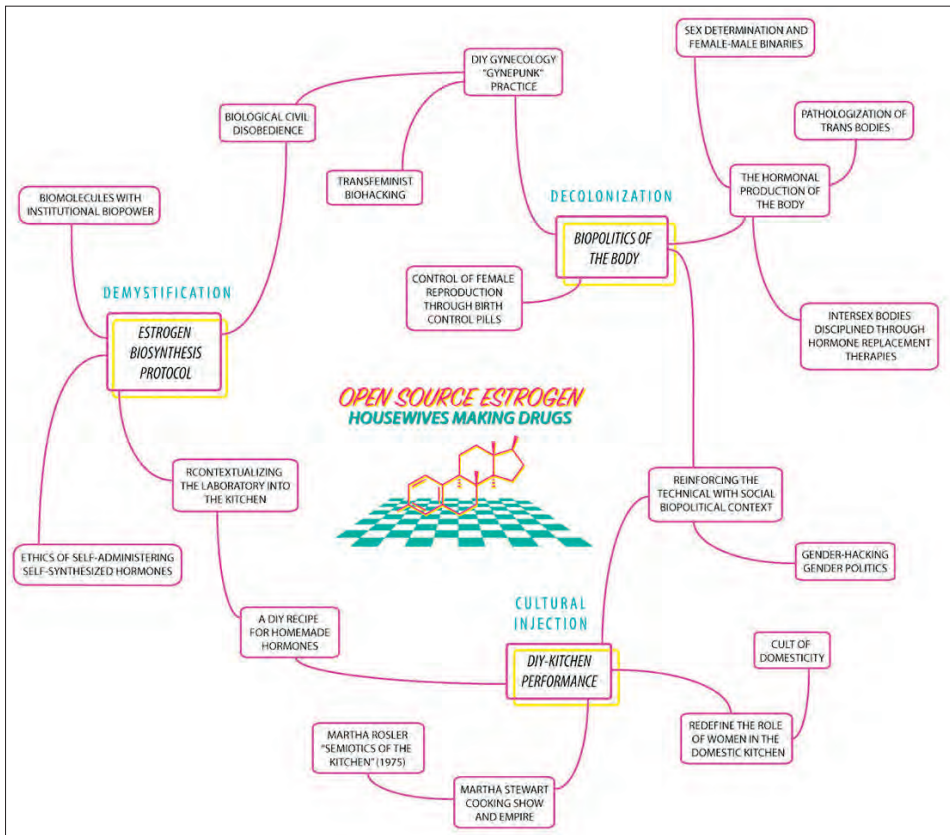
OPEN SOURCE ESTROGEN
HOUSEWIVES MAKING DRUGS

DEMYSTIFICATION

ESTROGEN BIOSYNTHESIS PROTOCOL

BIOMOLECULES WITH INSTITUTIONAL BIOPOWER

BIOLOGICAL CIVIL DISOBEDIENCE

DIY GYNECOLOGY "GYNEPUNK" PRACTICE

TRANSFEMINIST BIOHACKING

RCONTEXTUALIZING THE LABORATORY INTO THE KITCHEN

ETHICS OF SELF-ADMINISTERING SELF-SYNTHESIZED HORMONES

DECOLONIZATION

BIOPOLITICS OF THE BODY

SEX DETERMINATION AND FEMALE-MALE BINARIES

PATHOLOGIZATION OF TRANS BODIES

THE HORMONAL PRODUCTION OF THE BODY

CONTROL OF FEMALE REPRODUCTION THROUGH BIRTH CONTROL PILLS

INTERSEX BODIES DISCIPLINED THROUGH HORMONE REPLACEMENT THERAPIES

REINFORCING THE TECHNICAL WITH SOCIAL BIOPOLITICAL CONTEXT

GENDER-HACKING GENDER POLITICS

CULTURAL INJECTION

DIY-KITCHEN PERFORMANCE

A DIY RECIPE FOR HOMEMADE HORMONES

CULT OF DOMESTICITY

REDEFINE THE ROLE OF WOMEN IN THE DOMESTIC KITCHEN

MARTHA ROSLER "SEMIOTICS OF THE KITCHEN" (1975)

MARTHA STEWART COOKING SHOW AND EMPIRE